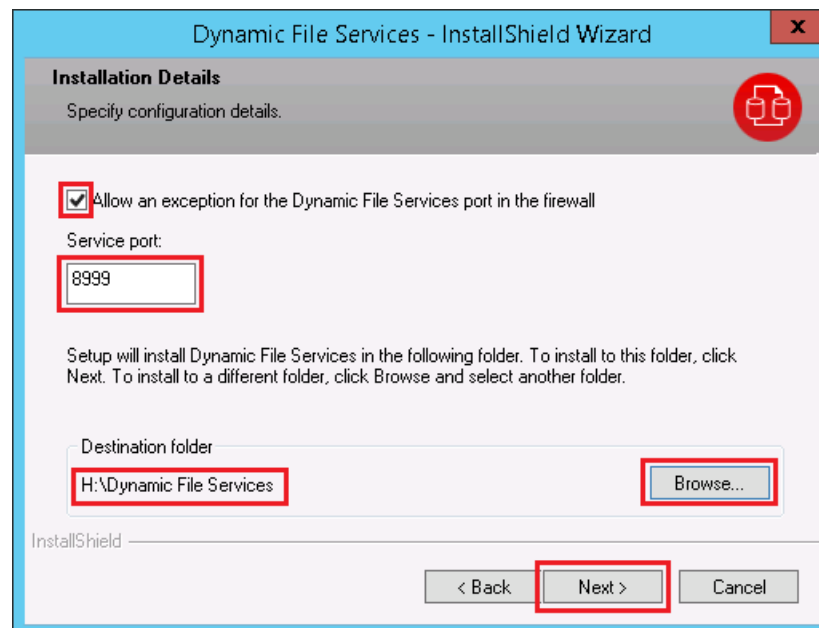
Dynamic File Services - InstallShield Wizard

x

Installation Details

Specify configuration details.

Allow an exception for the Dynamic File Services port in the firewall

Service port:

8999

Setup will install Dynamic File Services in the following folder. To install to this folder, click Next. To install to a different folder, click Browse and select another folder.

Destination folder

H:\Dynamic File Services

Browse...

InstallShield

< Back

Next >

Cancel